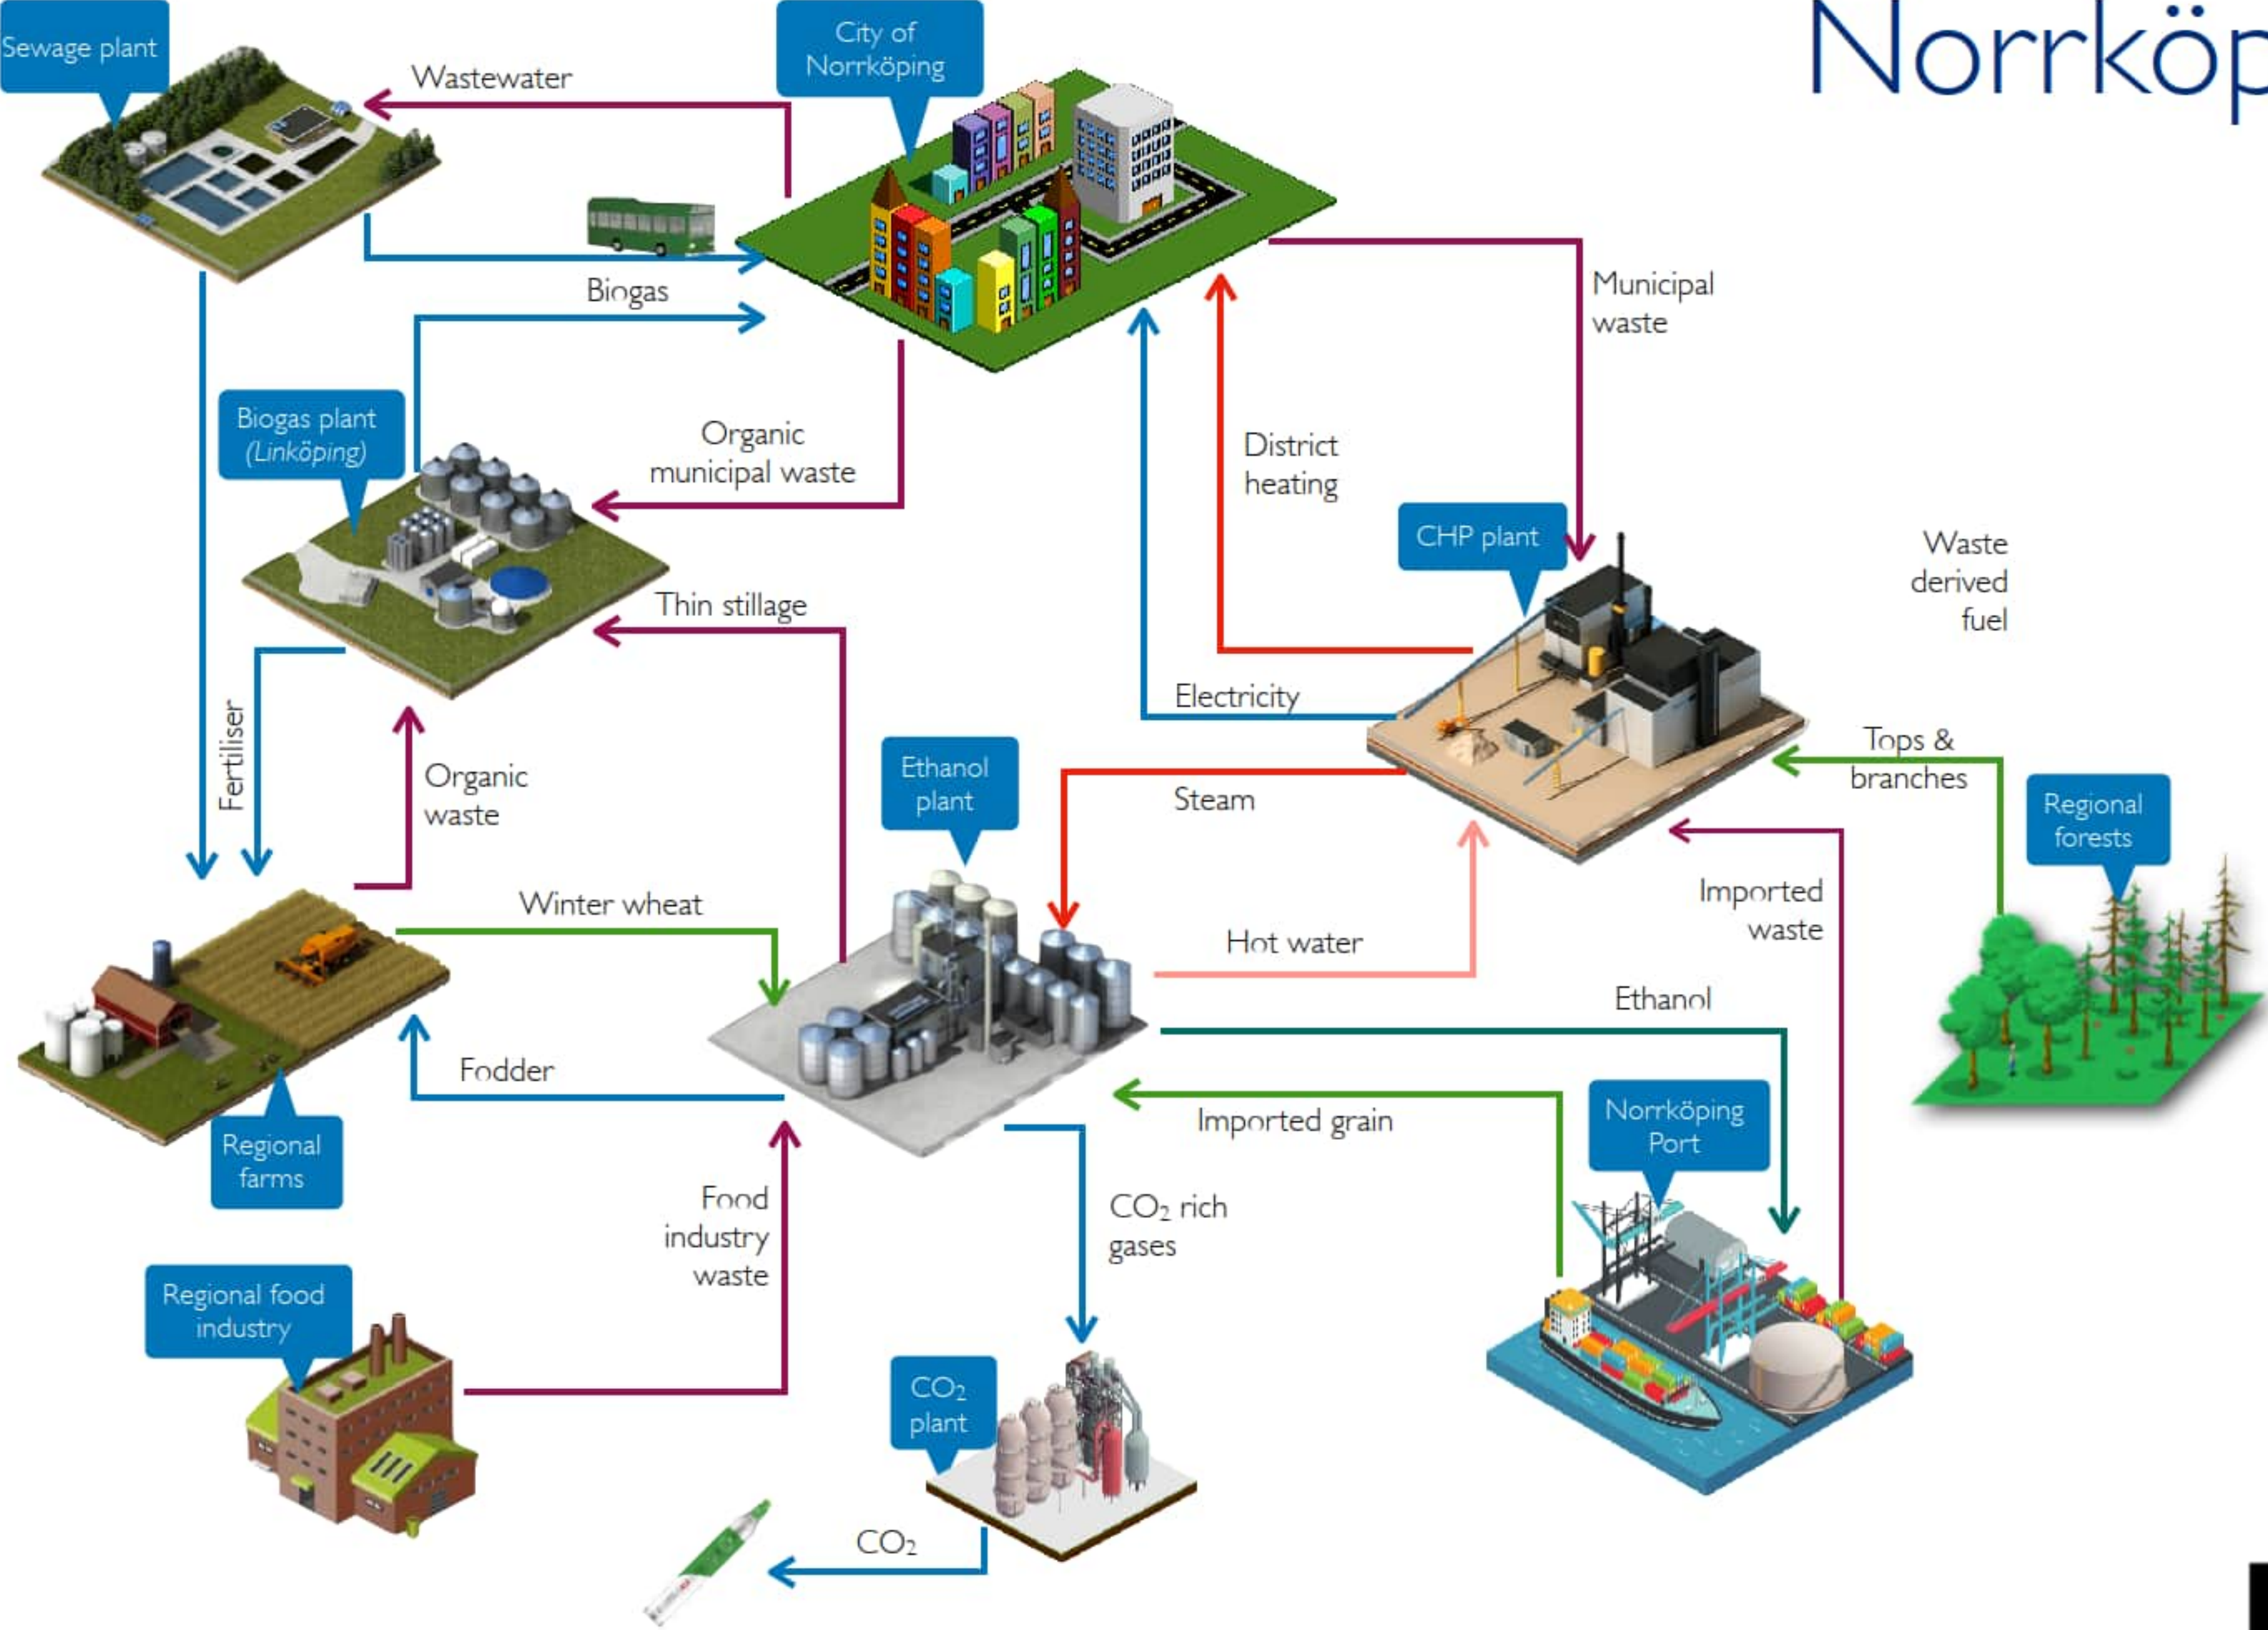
Norrköp

Sewage plant

Wastewater

City of Norrköping

Biogas

Municipal waste

Biogas plant (Linköping)

Organic municipal waste

District heating

CHP plant

Waste derived fuel

Thin stillage

Electricity

Fertiliser

Organic waste

Ethanol plant

Steam

Tops & branches

Regional forests

Winter wheat

Hot water

Imported waste

Ethanol

Fodder

Imported grain

Norrköping Port

Regional farms

Food industry waste

$CO_2$ rich gases

Regional food industry

$CO_2$ plant

$CO_2$